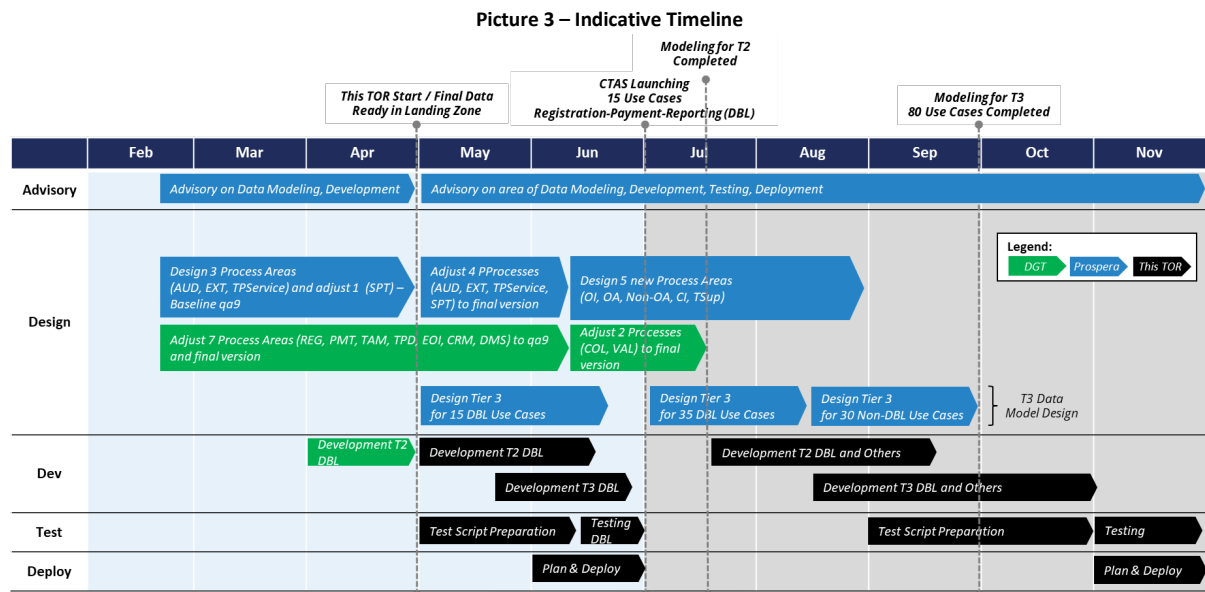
Picture 3 – Indicative Timeline

Modeling for T2 Completed

This TOR Start / Final Data Ready in Landing Zone

CTAS Launching 15 Use Cases Registration-Payment-Reporting (DBL)

Modeling for T3 80 Use Cases Completed

| | Feb | Mar | Apr | May | Jun | Jul | Aug | Sep | Oct | Nov |
|---|---|---|---|---|---|---|---|---|---|---|

Advisory
Advisory on Data Modeling, Development
Advisory on area of Data Modeling, Development, Testing, Deployment

Design
Legend:
DGT
Prospera
This TOR

Design 3 Process Areas (AUD, EXT, TPService) and adjust 1 (SPT) – Baseline qa9
Adjust 4 PProcesses (AUD, EXT, TPService, SPT) to final version
Design 5 new Process Areas (OI, OA, Non-OA, CI, TSup)
Adjust 7 Process Areas (REG, PMT, TAM, TPD, EOI, CRM, DMS) to qa9 and final version
Adjust 2 Processes (COL, VAL) to final version
Design Tier 3 for 15 DBL Use Cases
Design Tier 3 for 35 DBL Use Cases
Design Tier 3 for 30 Non-DBL Use Cases
T3 Data Model Design

Dev
Development T2 DBL
Development T2 DBL
Development T2 DBL and Others
Development T3 DBL
Development T3 DBL and Others

Test
Test Script Preparation
Testing DBL
Test Script Preparation
Testing

Deploy
Plan & Deploy
Plan & Deploy